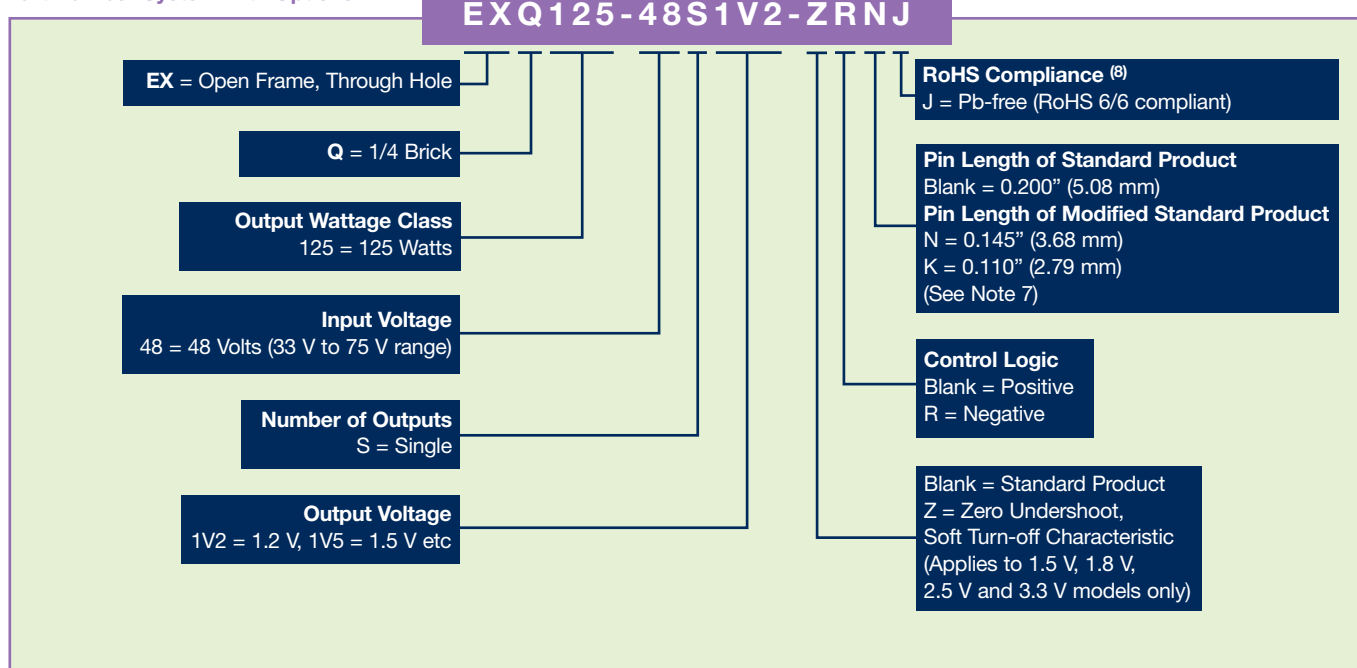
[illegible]

EXQ125-48S1V2-ZRNJ

EX = Open Frame, Through Hole

Q = 1/4 Brick

Output Wattage Class
125 = 125 Watts

Input Voltage
48 = 48 Volts (33 V to 75 V range)

Number of Outputs
S = Single

Output Voltage
1V2 = 1.2 V, 1V5 = 1.5 V etc

RoHS Compliance $^{(8)}$
J = Pb-free (RoHS 6/6 compliant)

Pin Length of Standard Product
Blank = 0.200” (5.08 mm)
Pin Length of Modified Standard Product
N = 0.145” (3.68 mm)
K = 0.110” (2.79 mm)
(See Note 7)

Control Logic
Blank = Positive
R = Negative

Blank = Standard Product
Z = Zero Undershoot, Soft Turn-off Characteristic
(Applies to 1.5 V, 1.8 V, 2.5 V and 3.3 V models only)